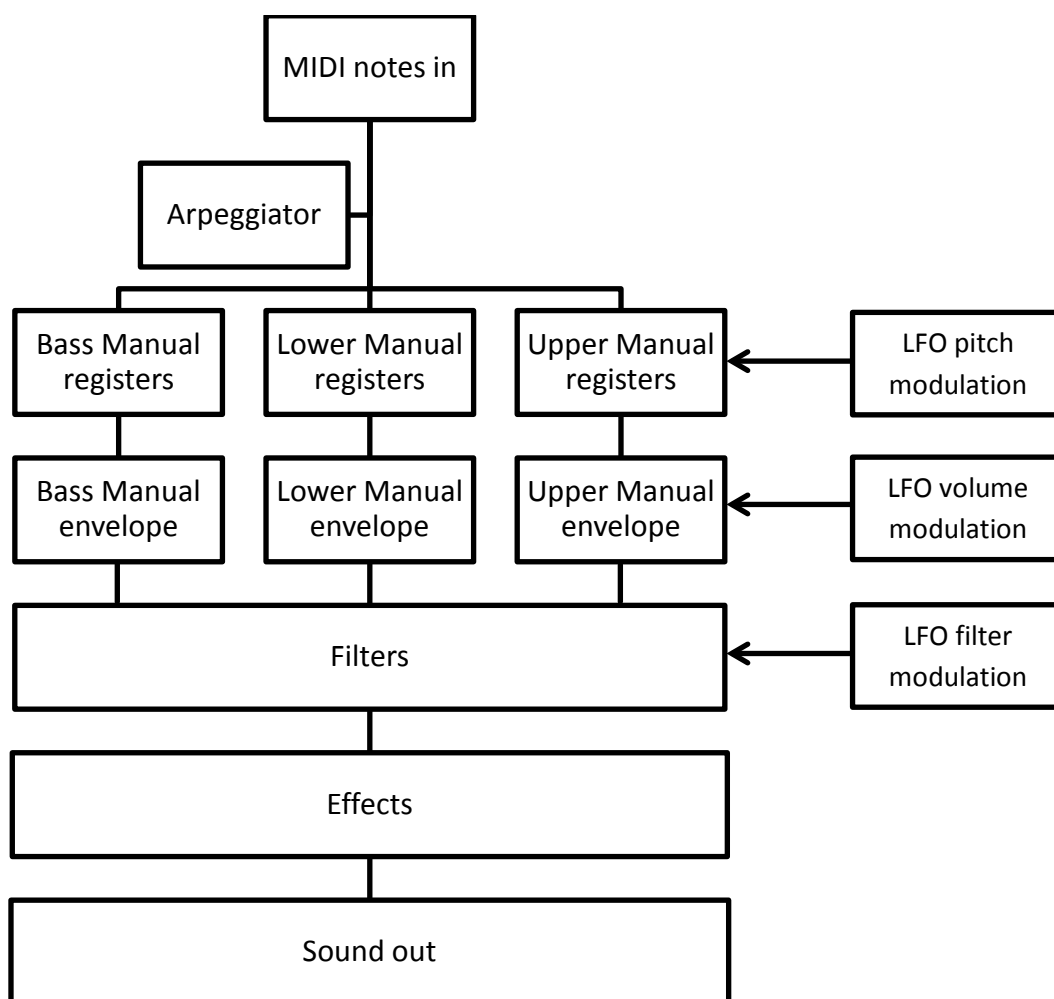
MIDI notes in

Arpeggiator

Bass Manual registers

Lower Manual registers

Upper Manual registers

LFO pitch modulation

Bass Manual envelope

Lower Manual envelope

Upper Manual envelope

LFO volume modulation

Filters

LFO filter modulation

Effects

Sound out